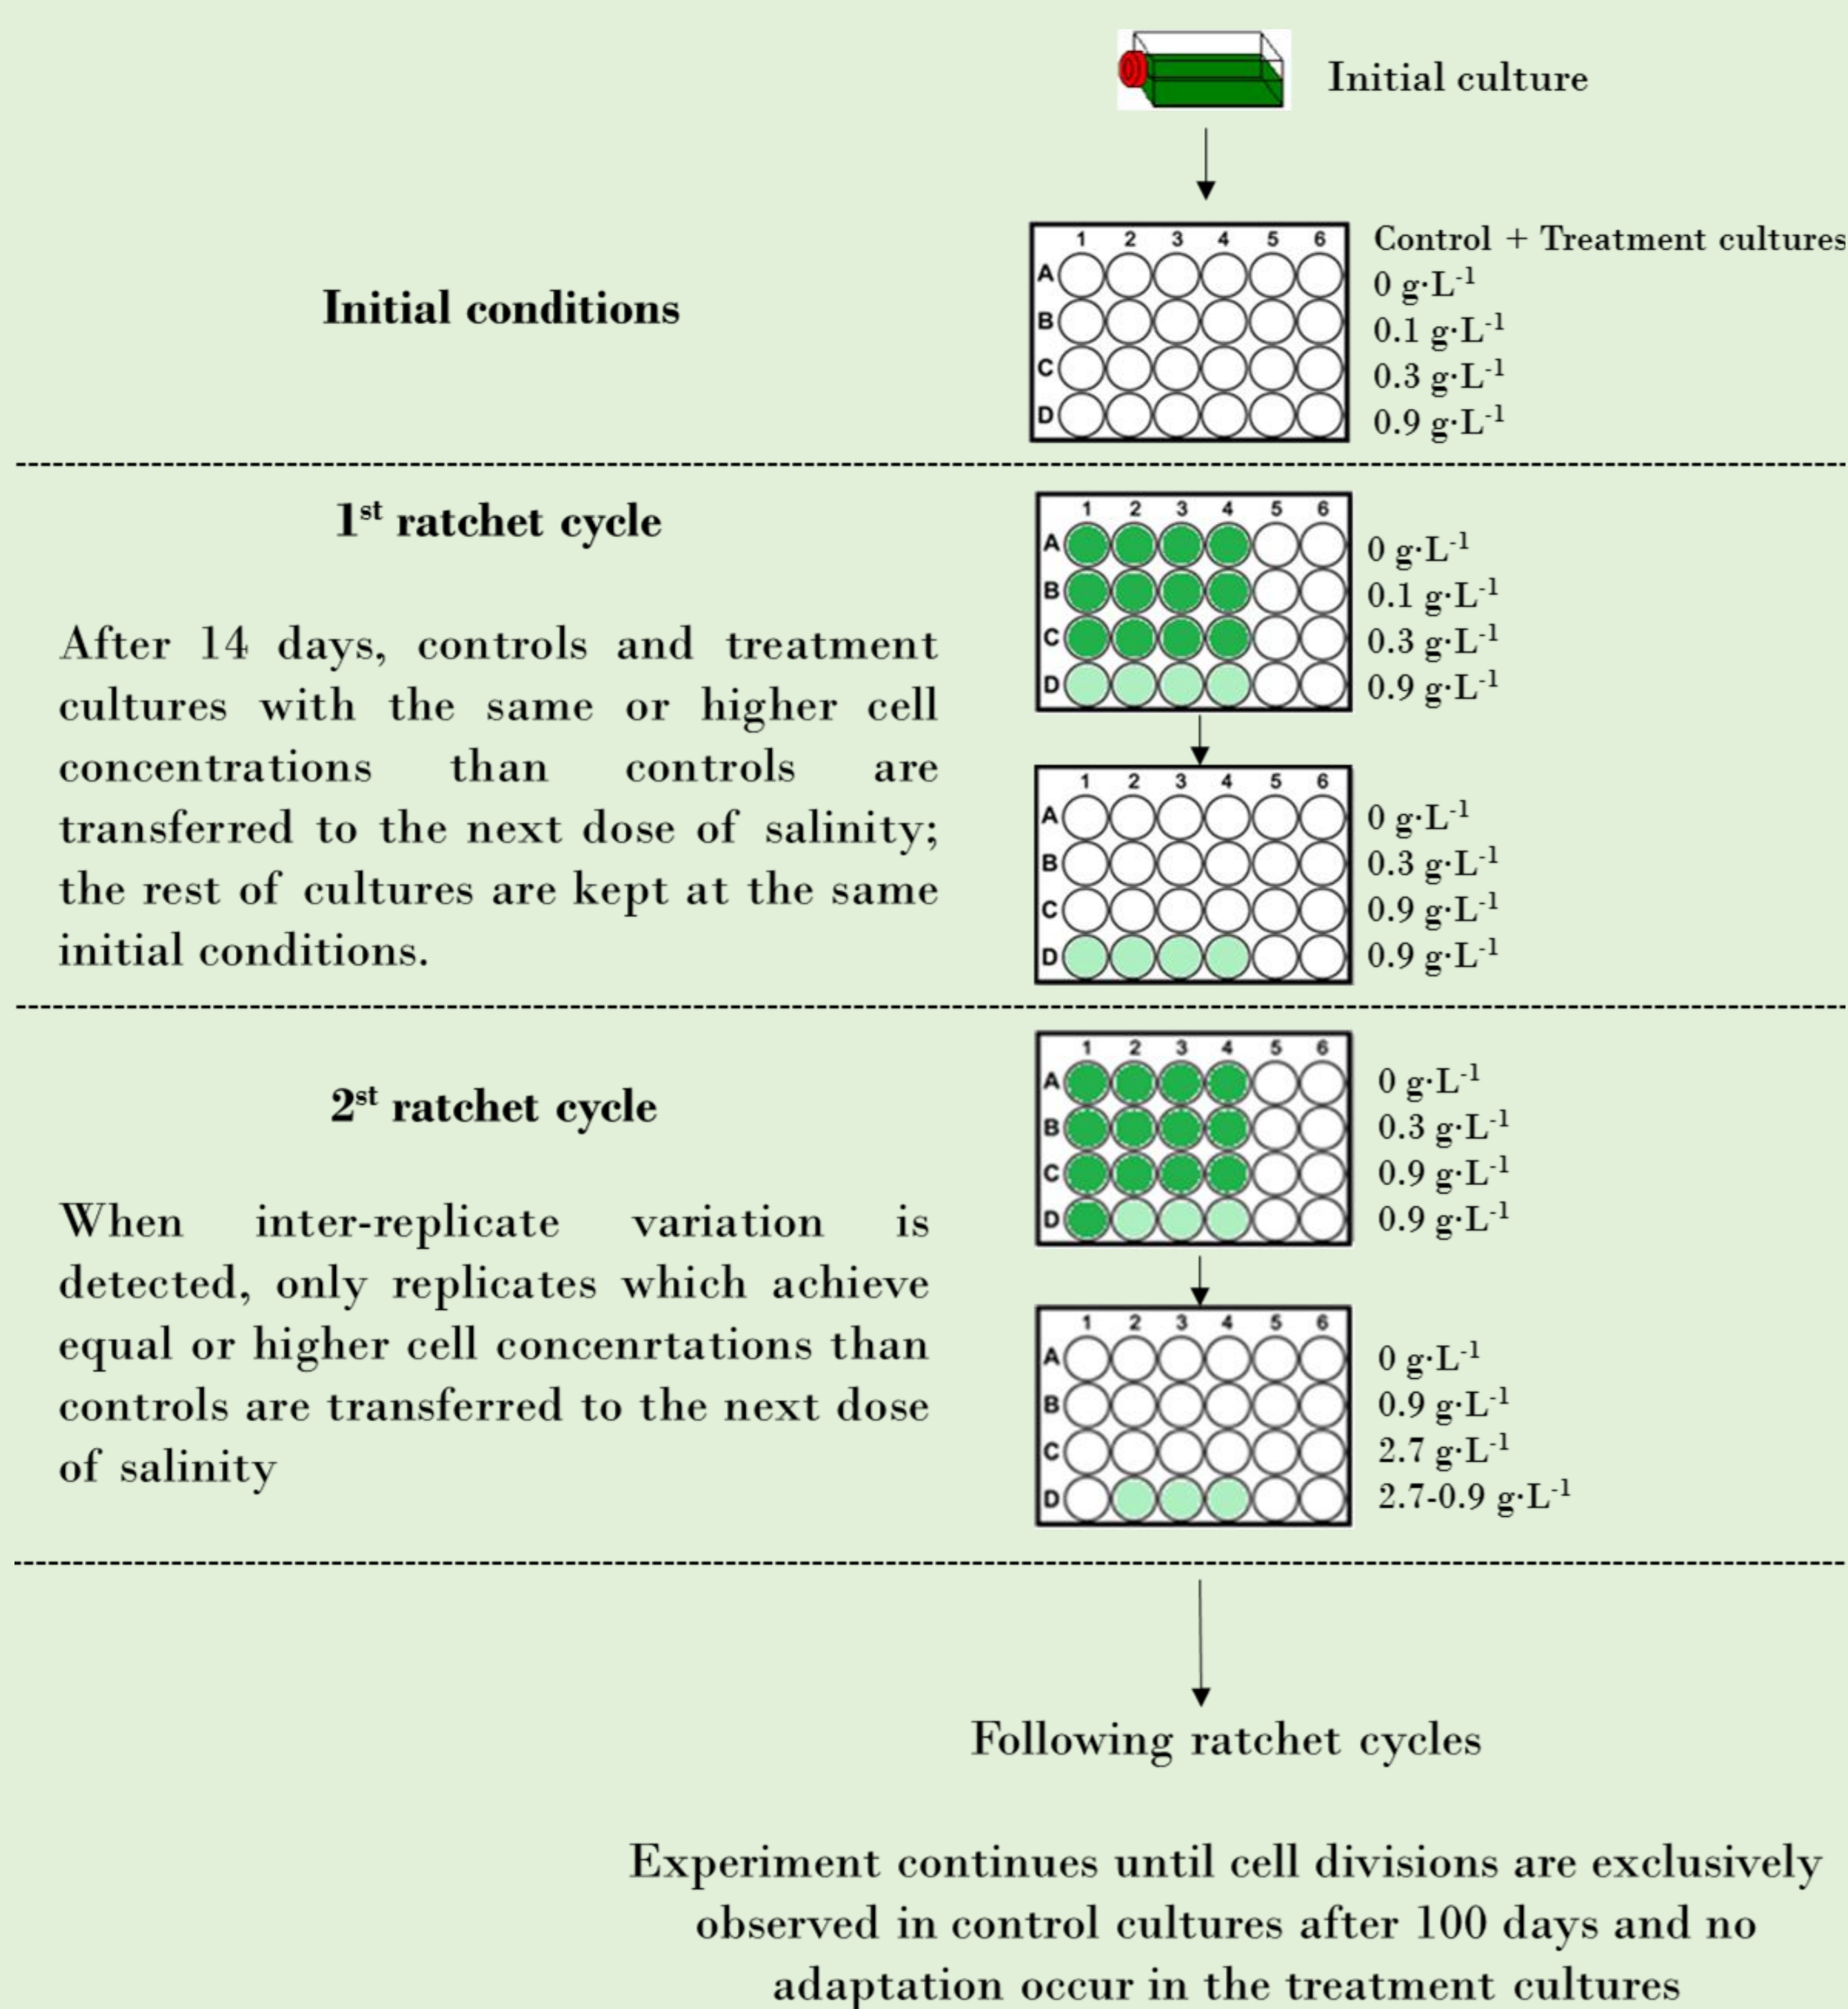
Initial culture

Initial conditions

| | 1 | 2 | 3 | 4 | 5 | 6 |
|---|---|---|---|---|---|---|
| A | | | | | | |
| B | | | | | | |
| C | | | | | | |
| D | | | | | | |

Control + Treatment cultures
0 g·L$^{-1}$
0.1 g·L$^{-1}$
0.3 g·L$^{-1}$
0.9 g·L$^{-1}$

1$^{st}$ ratchet cycle

After 14 days, controls and treatment cultures with the same or higher cell concentrations than controls are transferred to the next dose of salinity; the rest of cultures are kept at the same initial conditions.

| | 1 | 2 | 3 | 4 | 5 | 6 |
|---|---|---|---|---|---|---|
| A | | | | | | |
| B | | | | | | |
| C | | | | | | |
| D | | | | | | |

0 g·L$^{-1}$
0.1 g·L$^{-1}$
0.3 g·L$^{-1}$
0.9 g·L$^{-1}$

| | 1 | 2 | 3 | 4 | 5 | 6 |
|---|---|---|---|---|---|---|
| A | | | | | | |
| B | | | | | | |
| C | | | | | | |
| D | | | | | | |

0 g·L$^{-1}$
0.3 g·L$^{-1}$
0.9 g·L$^{-1}$
0.9 g·L$^{-1}$

2$^{st}$ ratchet cycle

When inter-replicate variation is detected, only replicates which achieve equal or higher cell concenrtations than controls are transferred to the next dose of salinity

| | 1 | 2 | 3 | 4 | 5 | 6 |
|---|---|---|---|---|---|---|
| A | | | | | | |
| B | | | | | | |
| C | | | | | | |
| D | | | | | | |

0 g·L$^{-1}$
0.3 g·L$^{-1}$
0.9 g·L$^{-1}$
0.9 g·L$^{-1}$

| | 1 | 2 | 3 | 4 | 5 | 6 |
|---|---|---|---|---|---|---|
| A | | | | | | |
| B | | | | | | |
| C | | | | | | |
| D | | | | | | |

0 g·L$^{-1}$
0.9 g·L$^{-1}$
2.7 g·L$^{-1}$
2.7-0.9 g·L$^{-1}$

Following ratchet cycles

Experiment continues until cell divisions are exclusively observed in control cultures after 100 days and no adaptation occur in the treatment cultures